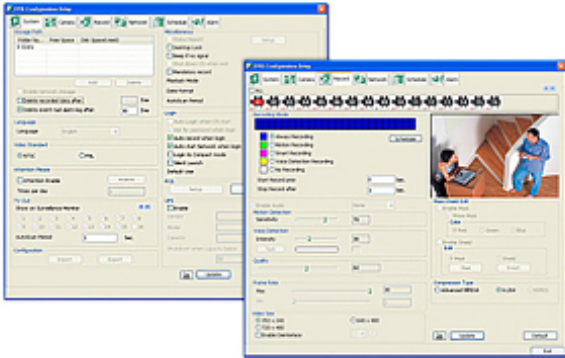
DVR Configuration Setup

System | Camera | Record | Network | Schedule | Alarm

Storage Path
Add | Delete
Delete recorded data after | Day
Delete event rec data after | Day

Language
Language | English

Video Standard
NTSC | PAL

Interface Mouse
Function Enable
Time per day

TV Out

Configuration
Import | Export

Miscellaneous
Mandatory record
Date format

Login
Auto login when OS start
Auto start recording when login

UPS

Ok | Update

DVR Configuration Setup

System | Camera | Record | Network | Schedule | Alarm

Recording Mode
Always Recording
Motion Recording
Smart Recording
Voice Detection Recording
No Recording
Schedule

Start Record prior | Sec.
Stop Record after | Sec.

Motion Detection
Sensitivity

Voice Detection
Intensity

Quality

Frame Rate
Max

Video Size

Compression Type
Advanced MPEG4

Ok | Update | Default